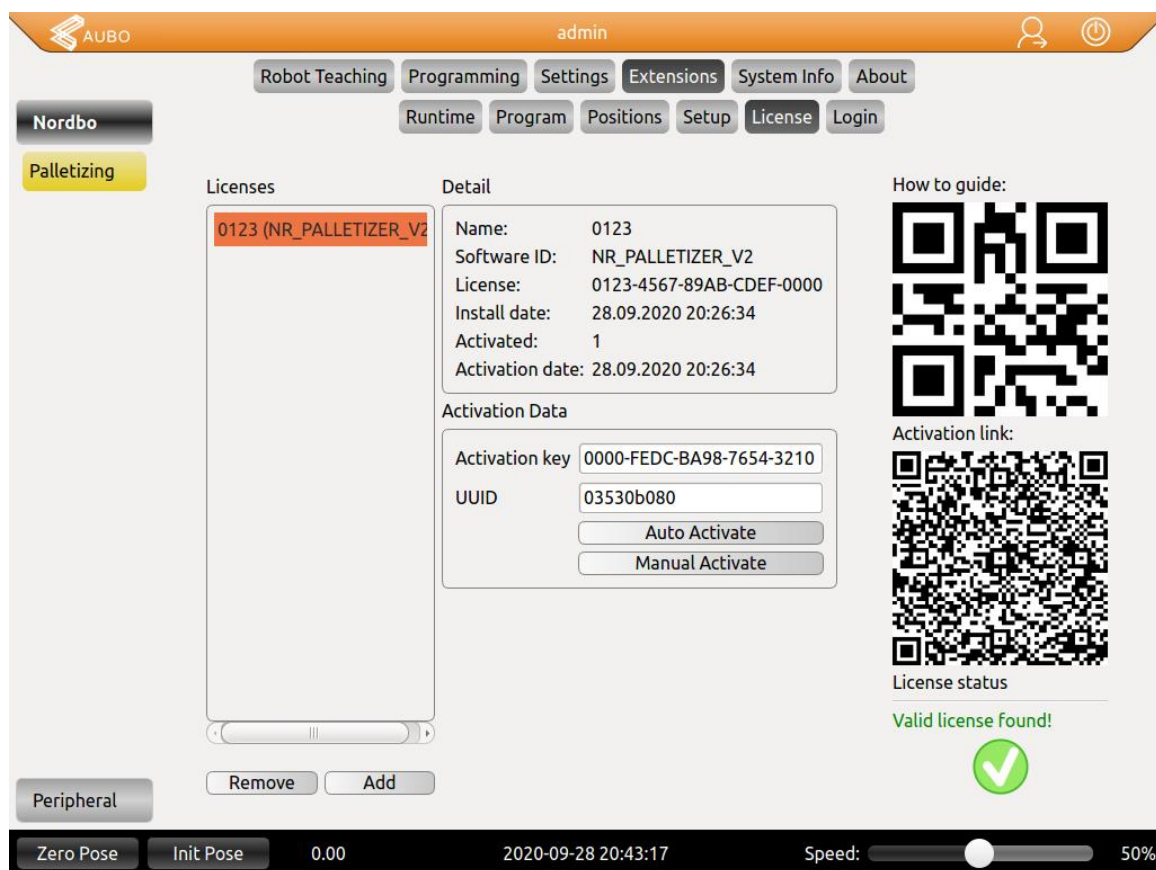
AUBO

admin

Robot Teaching Programming Settings Extensions System Info About

Runtime Program Positions Setup License Login

Nordbo

Palletizing

Licenses

0123 (NR_PALLETIZER_V2

Detail

Name: 0123
Software ID: NR_PALLETIZER_V2
License: 0123-4567-89AB-CDEF-0000
Install date: 28.09.2020 20:26:34
Activated: 1
Activation date: 28.09.2020 20:26:34

Activation Data

Activation key 0000-FEDC-BA98-7654-3210
UUID 03530b080

Auto Activate
Manual Activate

How to guide:

Activation link:

License status

Valid license found!

Remove Add

Peripheral

Zero Pose Init Pose 0.00 2020-09-28 20:43:17 Speed: 50%